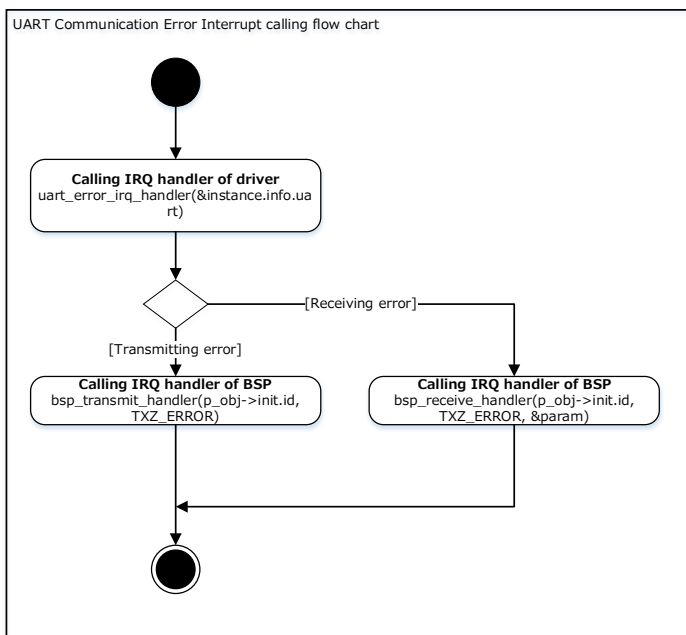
UART Communication Error Interrupt calling flow chart

**Calling IRQ handler of driver**
uart_error_irq_handler(&instance.info.uart)

[Receiving error]

[Transmitting error]

**Calling IRQ handler of BSP**
bsp_transmit_handler(p_obj->init.id, TXZ_ERROR)

**Calling IRQ handler of BSP**
bsp_receive_handler(p_obj->init.id, TXZ_ERROR, &param)